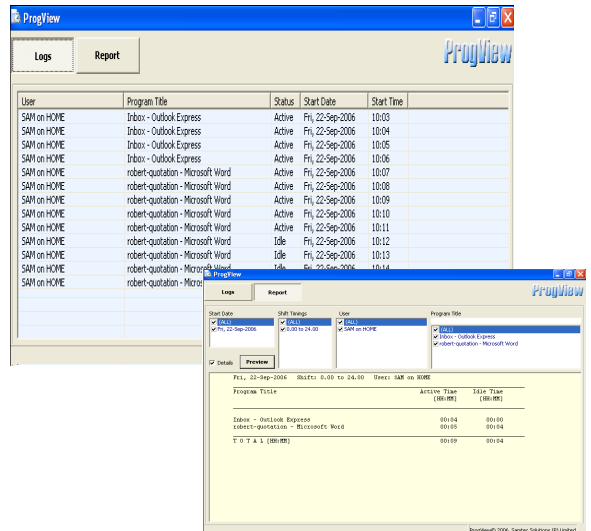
ProgView

Logs Report

ProgView

| User | Program Title | Status | Start Date | Start Time |
|---|---|---|---|---|
| SAM on HOME | Inbox - Outlook Express | Active | Fri, 22-Sep-2006 | 10:03 |
| SAM on HOME | Inbox - Outlook Express | Active | Fri, 22-Sep-2006 | 10:04 |
| SAM on HOME | Inbox - Outlook Express | Active | Fri, 22-Sep-2006 | 10:05 |
| SAM on HOME | Inbox - Outlook Express | Active | Fri, 22-Sep-2006 | 10:06 |
| SAM on HOME | robert-quotation - Microsoft Word | Active | Fri, 22-Sep-2006 | 10:07 |
| SAM on HOME | robert-quotation - Microsoft Word | Active | Fri, 22-Sep-2006 | 10:08 |
| SAM on HOME | robert-quotation - Microsoft Word | Active | Fri, 22-Sep-2006 | 10:09 |
| SAM on HOME | robert-quotation - Microsoft Word | Active | Fri, 22-Sep-2006 | 10:10 |
| SAM on HOME | robert-quotation - Microsoft Word | Active | Fri, 22-Sep-2006 | 10:11 |
| SAM on HOME | robert-quotation - Microsoft Word | Idle | Fri, 22-Sep-2006 | 10:12 |
| SAM on HOME | robert-quotation - Microsoft Word | Idle | Fri, 22-Sep-2006 | 10:13 |
| SAM on HOME | robert-quotation - Microsoft Word | Idle | Fri, 22-Sep-2006 | 10:14 |
| SAM on HOME | robert-quotation - Micros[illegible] | | | |

ProgView

Logs Report

ProgView

Start Date
(ALL)
Fri, 22-Sep-2006

Shift Timings
(ALL)
0.00 to 24.00

User
(ALL)
SAM on HOME

Program Title
(ALL)
Inbox - Outlook Express
robert-quotation - Microsoft Word

Details Preview

Fri, 22-Sep-2006 Shift: 0.00 to 24.00 User: SAM on HOME

| Program Title | Active Time [HH:MM] | Idle Time [HH:MM] |
|---|---|---|
| Inbox - Outlook Express | 00:04 | 00:00 |
| robert-quotation - Microsoft Word | 00:05 | 00:04 |
| T O T A L [HH:MM] | 00:09 | 00:04 |

ProgView© 2006, Sanher Solutions (P) Limited